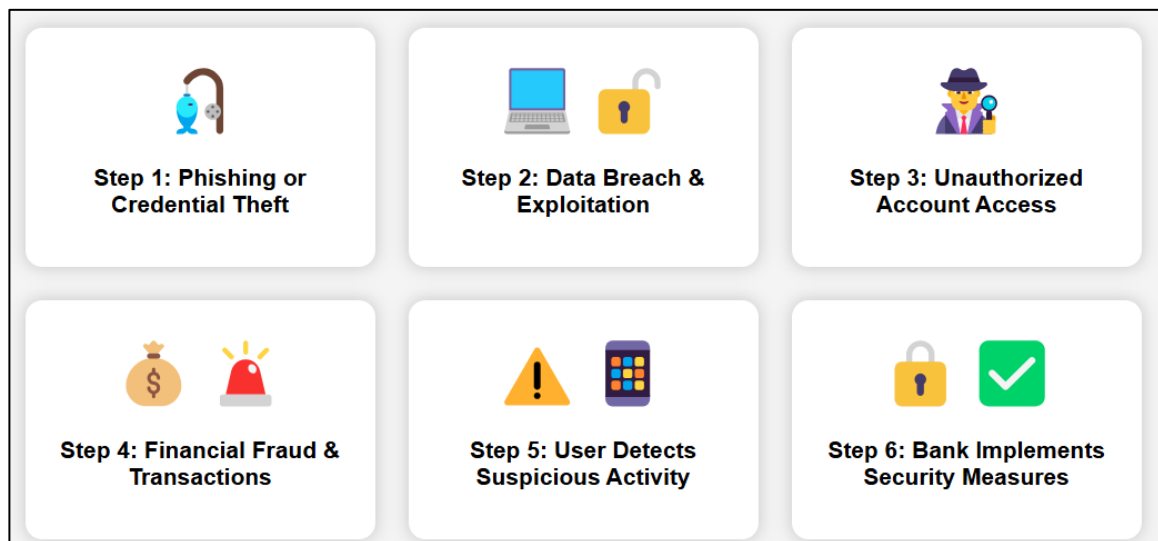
Step 1: Phishing or Credential Theft

Step 2: Data Breach & Exploitation

Step 3: Unauthorized Account Access

Step 4: Financial Fraud & Transactions

Step 5: User Detects Suspicious Activity

Step 6: Bank Implements Security Measures